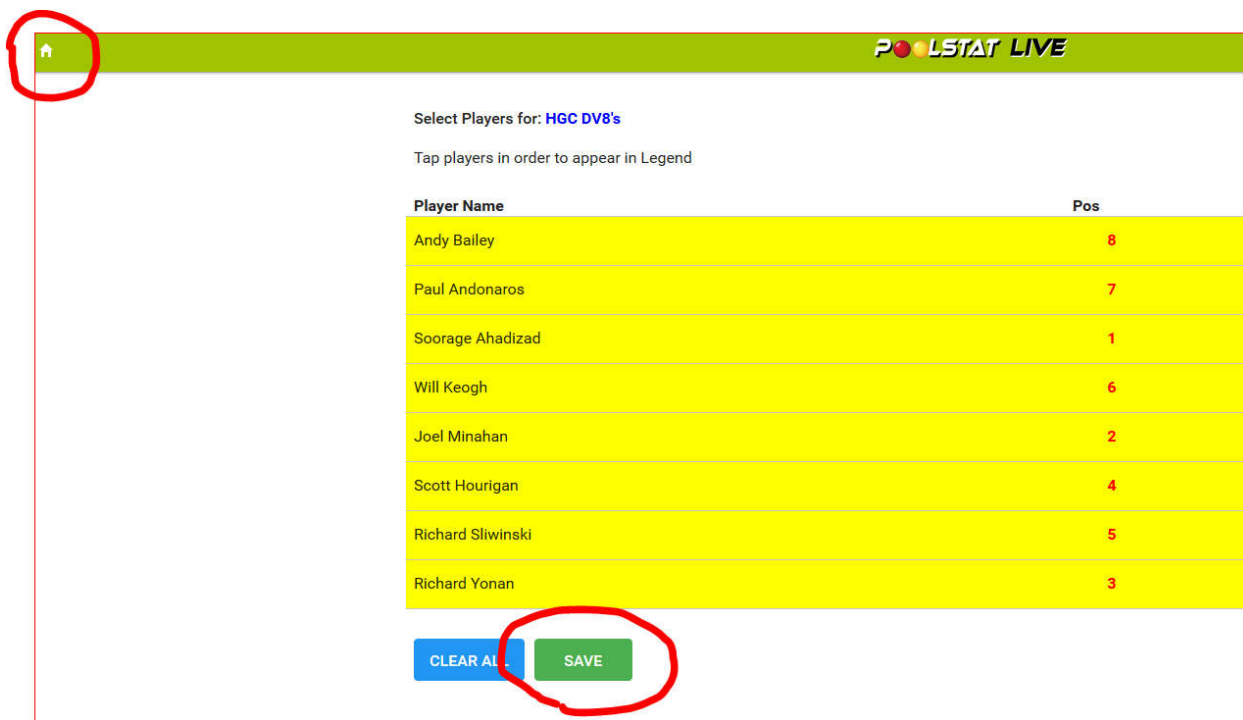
POOLSTAT LIVE

Select Players for: HGC DV8's

Tap players in order to appear in Legend

| Player Name | Pos |
|---|---|
| Andy Bailey | 8 |
| Paul Andonaros | 7 |
| Soorage Ahadizad | 1 |
| Will Keogh | 6 |
| Joel Minahan | 2 |
| Scott Hourigan | 4 |
| Richard Sliwinski | 5 |
| Richard Yonan | 3 |

CLEAR ALL SAVE